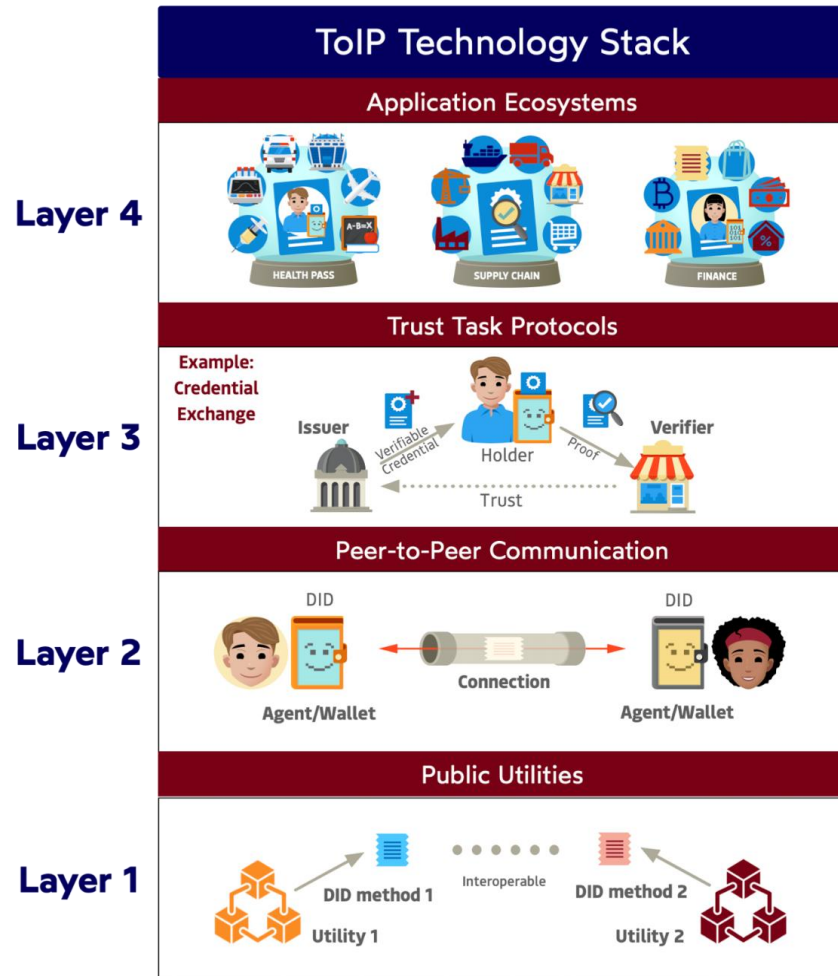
ToIP Technology Stack

Application Ecosystems

Layer 4

A=B=X

HEALTH PASS

SUPPLY CHAIN

FINANCE

Trust Task Protocols

Example: Credential Exchange

Layer 3

Issuer

Verifiable Credential

Holder

Proof

Verifier

Trust

Peer-to-Peer Communication

Layer 2

DID

DID

Connection

Agent/Wallet

Agent/Wallet

Public Utilities

Layer 1

DID method 1

Interoperable

DID method 2

Utility 1

Utility 2